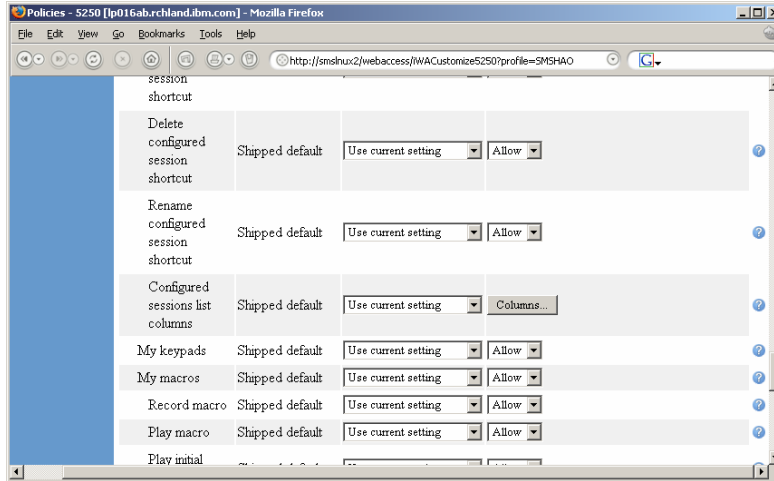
Policies - 5250 [lp016ab.rchland.ibm.com] - Mozilla Firefox

File Edit View Go Bookmarks Tools Help

http://smslnux2/webaccess/iWACustomize5250?profile=SMSHAO

session shortcut

| | | | | |
|---|---|---|---|---|
| Delete configured session shortcut | Shipped default | Use current setting | Allow | ? |
| Rename configured session shortcut | Shipped default | Use current setting | Allow | ? |
| Configured sessions list columns | Shipped default | Use current setting | Columns... | ? |
| My keypads | Shipped default | Use current setting | Allow | ? |
| My macros | Shipped default | Use current setting | Allow | ? |
| Record macro | Shipped default | Use current setting | Allow | ? |
| Play macro | Shipped default | Use current setting | Allow | ? |
| Play initial | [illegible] | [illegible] | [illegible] | |